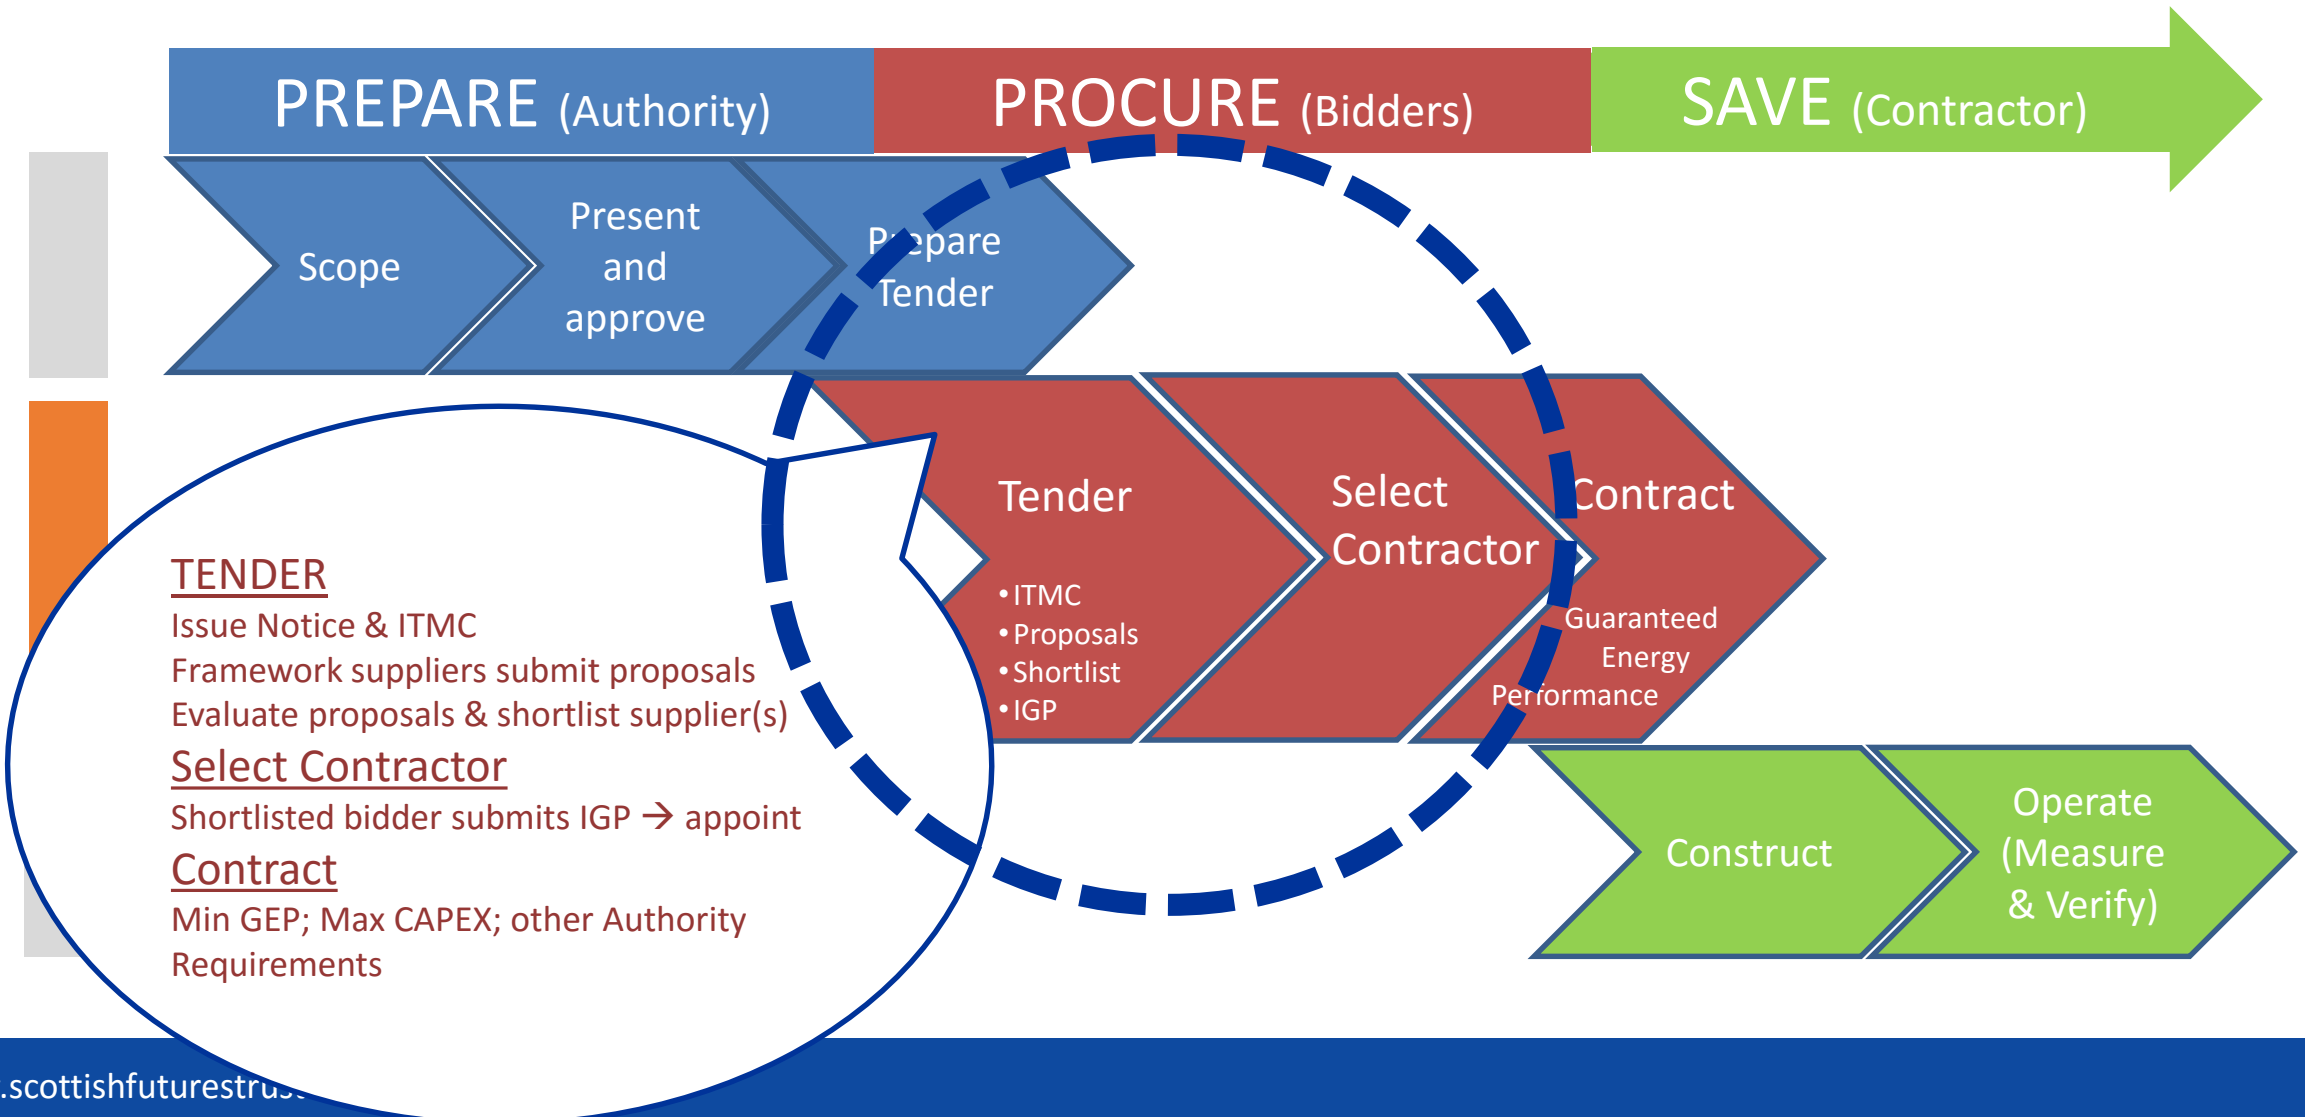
PREPARE (Authority)
PROCURE (Bidders)
SAVE (Contractor)

Scope

Present and approve

Prepare Tender

Tender
• ITMC
• Proposals
• Shortlist
• IGP

Select Contractor

Contract
Guaranteed Energy Performance

Construct

Operate (Measure & Verify)

TENDER
Issue Notice & ITMC
Framework suppliers submit proposals
Evaluate proposals & shortlist supplier(s)
Select Contractor
Shortlisted bidder submits IGP → appoint
Contract
Min GEP; Max CAPEX; other Authority Requirements

.scottishfuturestru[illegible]